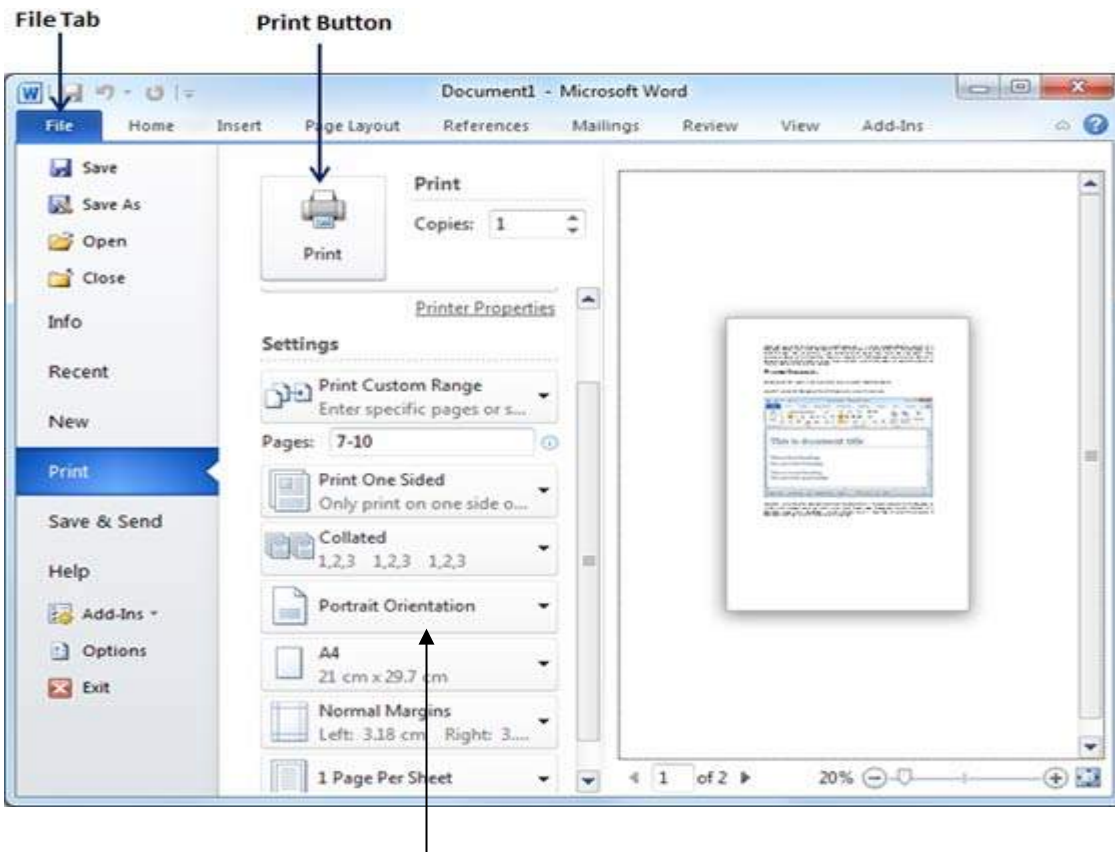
File Tab

Print Button

Document1 - Microsoft Word

File Home Insert Page Layout References Mailings Review View Add-Ins

Save
Save As
Open
Close
Info
Recent
New
Print
Save & Send
Help
Add-Ins
Options
Exit

Print

Print

Copies: 1

Printer Properties

Settings

Print Custom Range
Enter specific pages or s...

Pages: 7-10

Print One Sided
Only print on one side o...

Collated
1,2,3 1,2,3 1,2,3

Portrait Orientation

A4
21 cm x 29.7 cm

Normal Margins
Left: 3.18 cm Right: 3....

1 Page Per Sheet

This is document title

1 of 2

20%